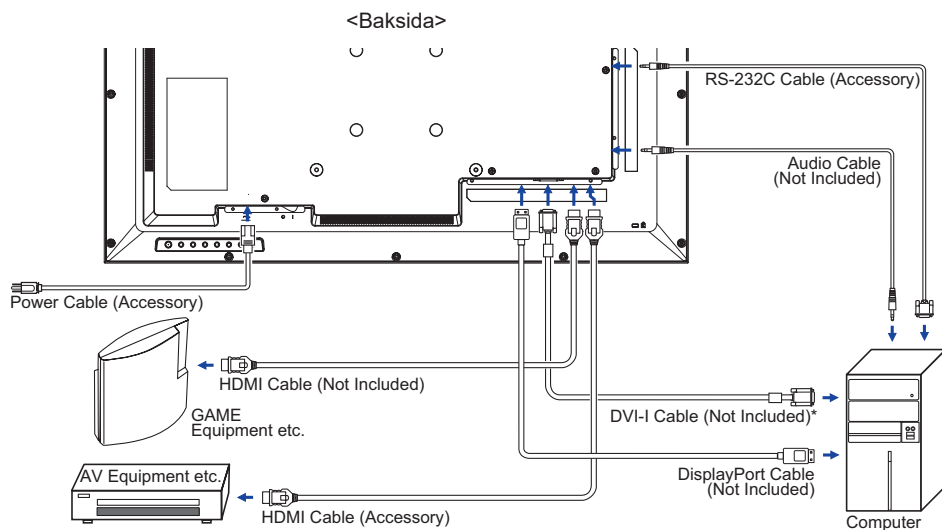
<Baksida>

RS-232C Cable (Accessory)

Audio Cable (Not Included)

Power Cable (Accessory)

HDMI Cable (Not Included)

GAME Equipment etc.

DVI-I Cable (Not Included)*

AV Equipment etc.

DisplayPort Cable (Not Included)

HDMI Cable (Accessory)

Computer